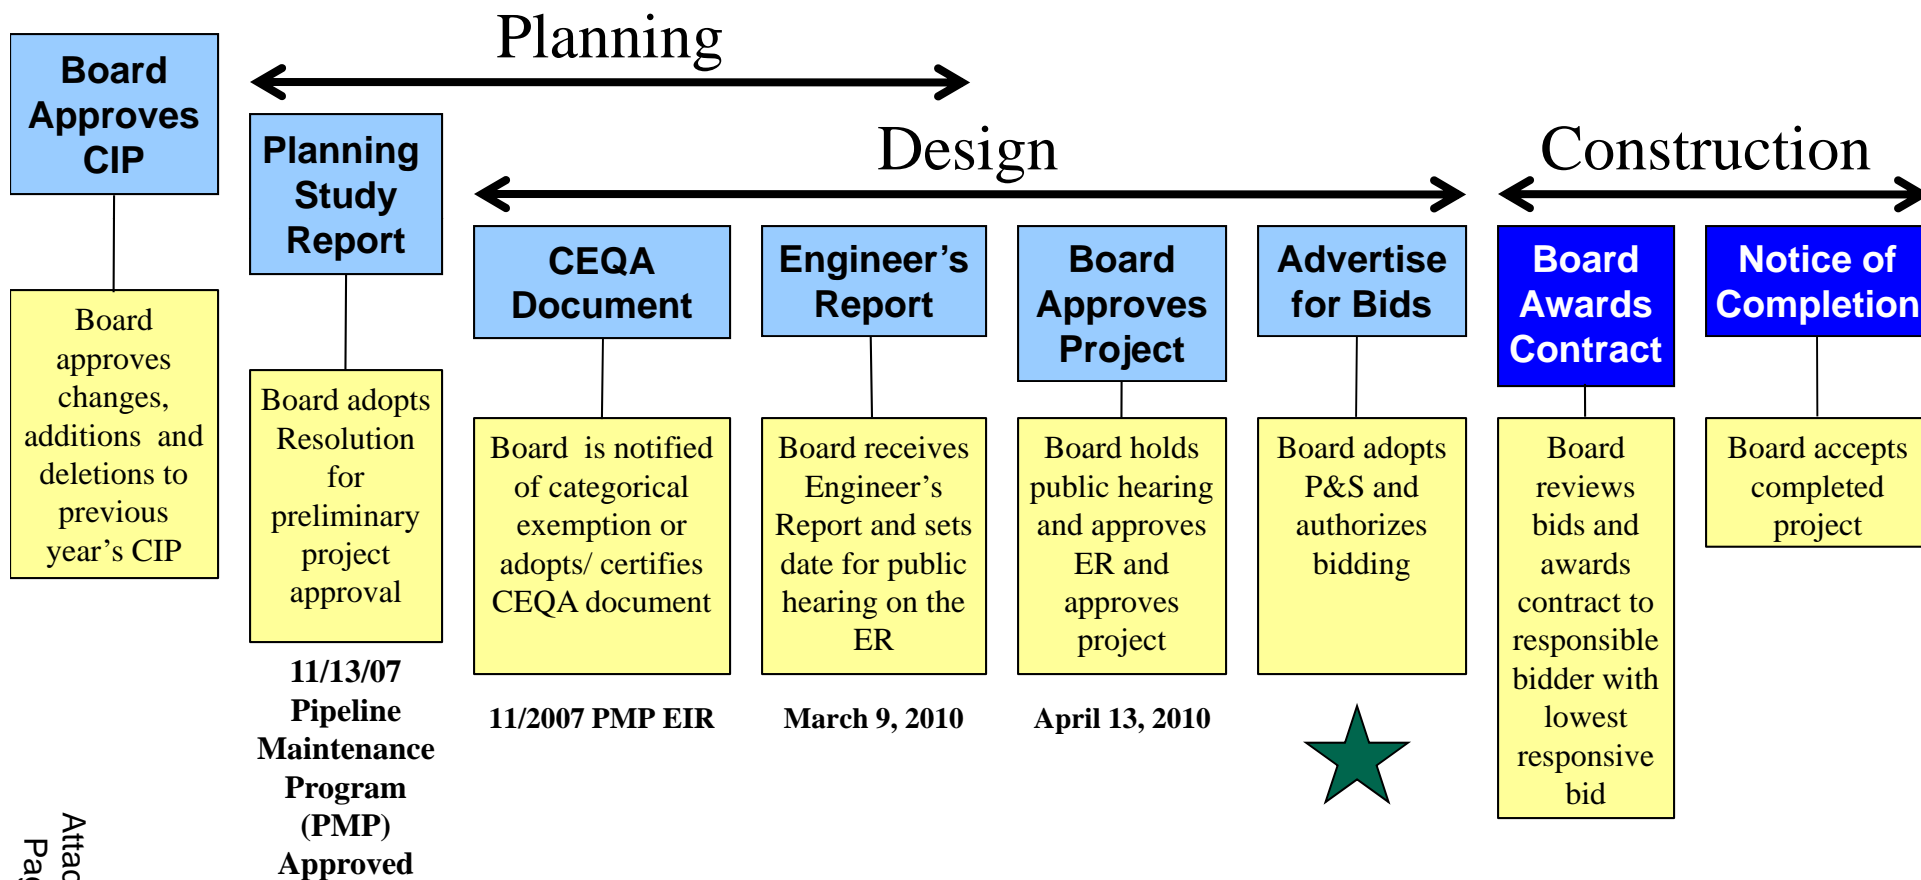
Planning

Design

Construction

Board Approves CIP

Board approves changes, additions and deletions to previous year's CIP

Planning Study Report

Board adopts Resolution for preliminary project approval

11/13/07 Pipeline Maintenance Program (PMP) Approved

CEQA Document

Board is notified of categorical exemption or adopts/ certifies CEQA document

11/2007 PMP EIR

Engineer's Report

Board receives Engineer's Report and sets date for public hearing on the ER

March 9, 2010

Board Approves Project

Board holds public hearing and approves ER and approves project

April 13, 2010

Advertise for Bids

Board adopts P&S and authorizes bidding

Board Awards Contract

Board reviews bids and awards contract to responsible bidder with lowest responsive bid

Notice of Completion

Board accepts completed project

Attac
Pa